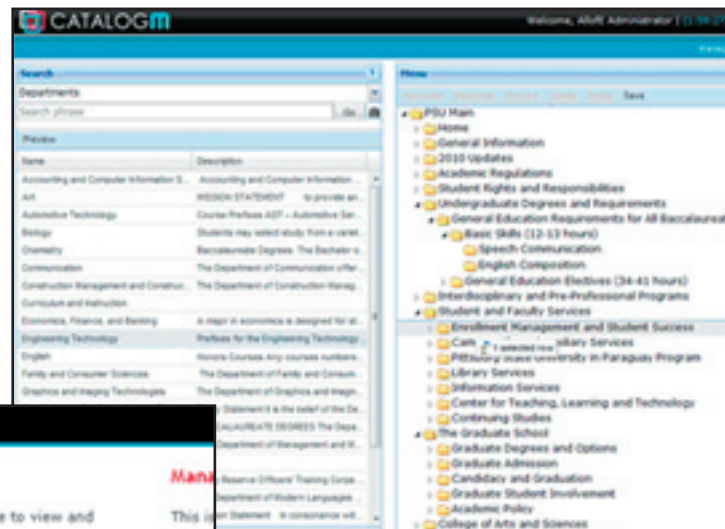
CATALOGm

Welcome, Allofit Administrator | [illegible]

Search

Departments

Search phrase

Go

Preview

| Name | Description |
|---|---|
| Accounting and Computer Information S... | Accounting and Computer Information ... |
| Art | MISSION STATEMENT To provide an... |
| Automotive Technology | Course Prefixes AOT – Automotive Ser... |
| Biology | Students may select study from a variet... |
| Chemistry | Baccalaureate Degrees. The Bachelor o... |
| Communication | The Department of Communication offer... |
| Construction Management and Construct... | The Department of Construction Manag... |
| Curriculum and Instruction | |
| Economics, Finance, and Banking | A major in economics is designed for st... |
| Engineering Technology | Prefixes for the Engineering Technology... |
| English | Honors Courses. Any courses numbere... |
| Family and Consumer Sciences | The Department of Family and Consum... |
| Graphics and Imaging Technologies | The Department of Graphics and Imagin... |
| | ...y Statement It is the belief of the De... |
| | ...LAUREATE DEGREES The Depa... |
| | ...Department of Management and M... |
| | Reserve Officers' Training Corps ... |
| | Department of Modern Languages ... |
| | ...ion Statement In consonance wit... |

Mana

...e to view and

This i...

Menu

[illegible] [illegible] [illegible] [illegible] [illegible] Save

PSU Main
Home
General Information
2010 Updates
Academic Regulations
Student Rights and Responsibilities
Undergraduate Degrees and Requirements
General Education Requirements for All Baccalaureat...
Basic Skills (12-13 hours)
Speech Communication
English Composition
General Education Electives (34-41 hours)
Interdisciplinary and Pre-Professional Programs
Student and Faculty Services
Enrollment Management and Student Success
Cam... 1 selected row ...iliary Services
Pittsburg State University in Paraguay Program
Library Services
Information Services
Center for Teaching, Learning and Technology
Continuing Studies
The Graduate School
Graduate Degrees and Options
Graduate Admission
Candidacy and Graduation
Graduate Student Involvement
Academic Policy
College of Arts and Sciences